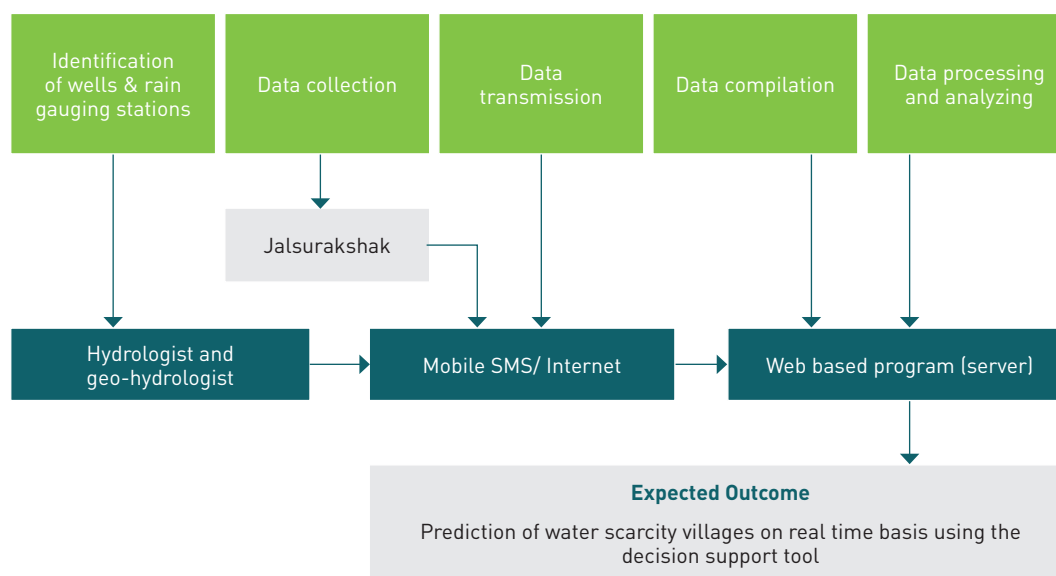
Identification of wells & rain gauging stations

Data collection

Data transmission

Data compilation

Data processing and analyzing

Jalsurakshak

Hydrologist and geo-hydrologist

Mobile SMS/ Internet

Web based program (server)

Expected Outcome

Prediction of water scarcity villages on real time basis using the decision support tool